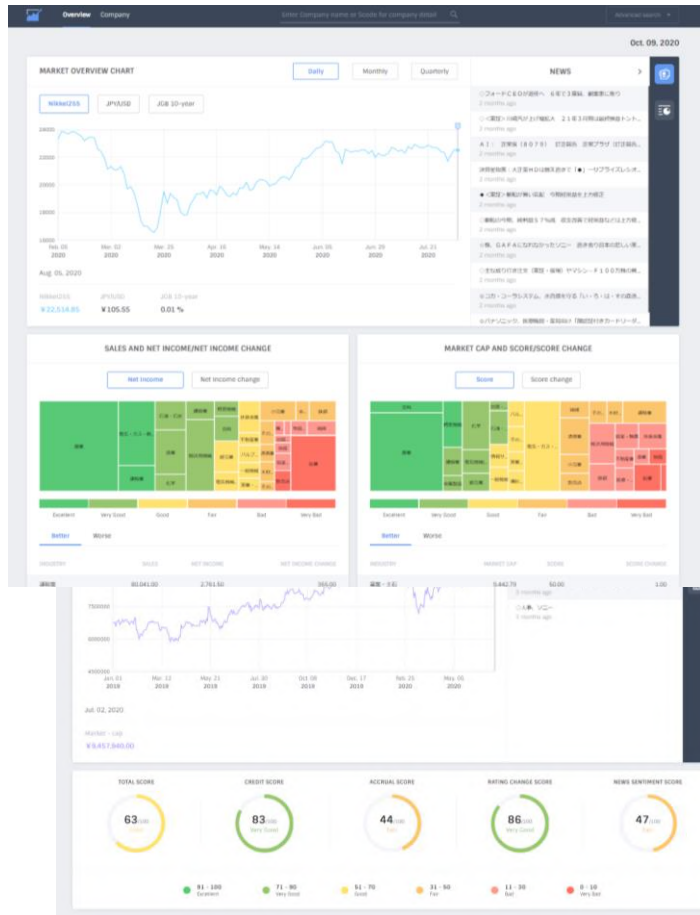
Overview Company

Enter Company name or Stocks for company detail

Advanced search

Oct. 09. 2020

MARKET OVERVIEW CHART

Daily Monthly Quarterly

Nikkei225 JPY/USD JGB 10-year

24000
22000
20000
18000
16000
10000

Feb. 05 2020
Mar. 02 2020
Mar. 25 2020
Apr. 16 2020
May. 14 2020
Jun. 05 2020
Jun. 29 2020
Jul. 21 2020

Aug. 05, 2020

Nikkei225 JPY/USD JGB 10-year

¥22,514.85 ¥105.55 0.01 %

NEWS

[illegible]
2 months ago
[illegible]
2 months ago
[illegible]
2 months ago
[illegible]
2 months ago
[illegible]
2 months ago
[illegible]
2 months ago
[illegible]
2 months ago
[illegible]
2 months ago
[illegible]
2 months ago
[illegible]
2 months ago

SALES AND NET INCOME/NET INCOME CHANGE

Net income Net income change

Excellent Very Good Good Fair Bad Very Bad

Better Worse

INDUSTRY SALES NET INCOME NET INCOME CHANGE

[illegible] 80,041.00 2,761.50 365.00

MARKET CAP AND SCORE/SCORE CHANGE

Score Score change

Excellent Very Good Good Fair Bad Very Bad

Better Worse

INDUSTRY MARKET CAP SCORE SCORE CHANGE

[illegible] 9,442.79 50.00 1.00

7500000
5000000
4500000

Jan. 01 2019
Mar. 12 2019
May. 21 2019
Jul. 30 2019
Oct. 08 2019
Dec. 17 2019
Feb. 25 2020
May. 05 2020

Jul. 02, 2020

Market - cap
¥9,457,940.00

3 months ago
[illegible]
3 months ago

TOTAL SCORE 63/100 Good
CREDIT SCORE 83/100 Very Good
ACCRUAL SCORE 44/100 Fair
RATING CHANGE SCORE 86/100 Very Good
NEWS SENTIMENT SCORE 47/100 Fair

91 - 100 Excellent
71 - 90 Very Good
51 - 70 Good
31 - 50 Fair
11 - 30 Bad
0 - 10 Very Bad